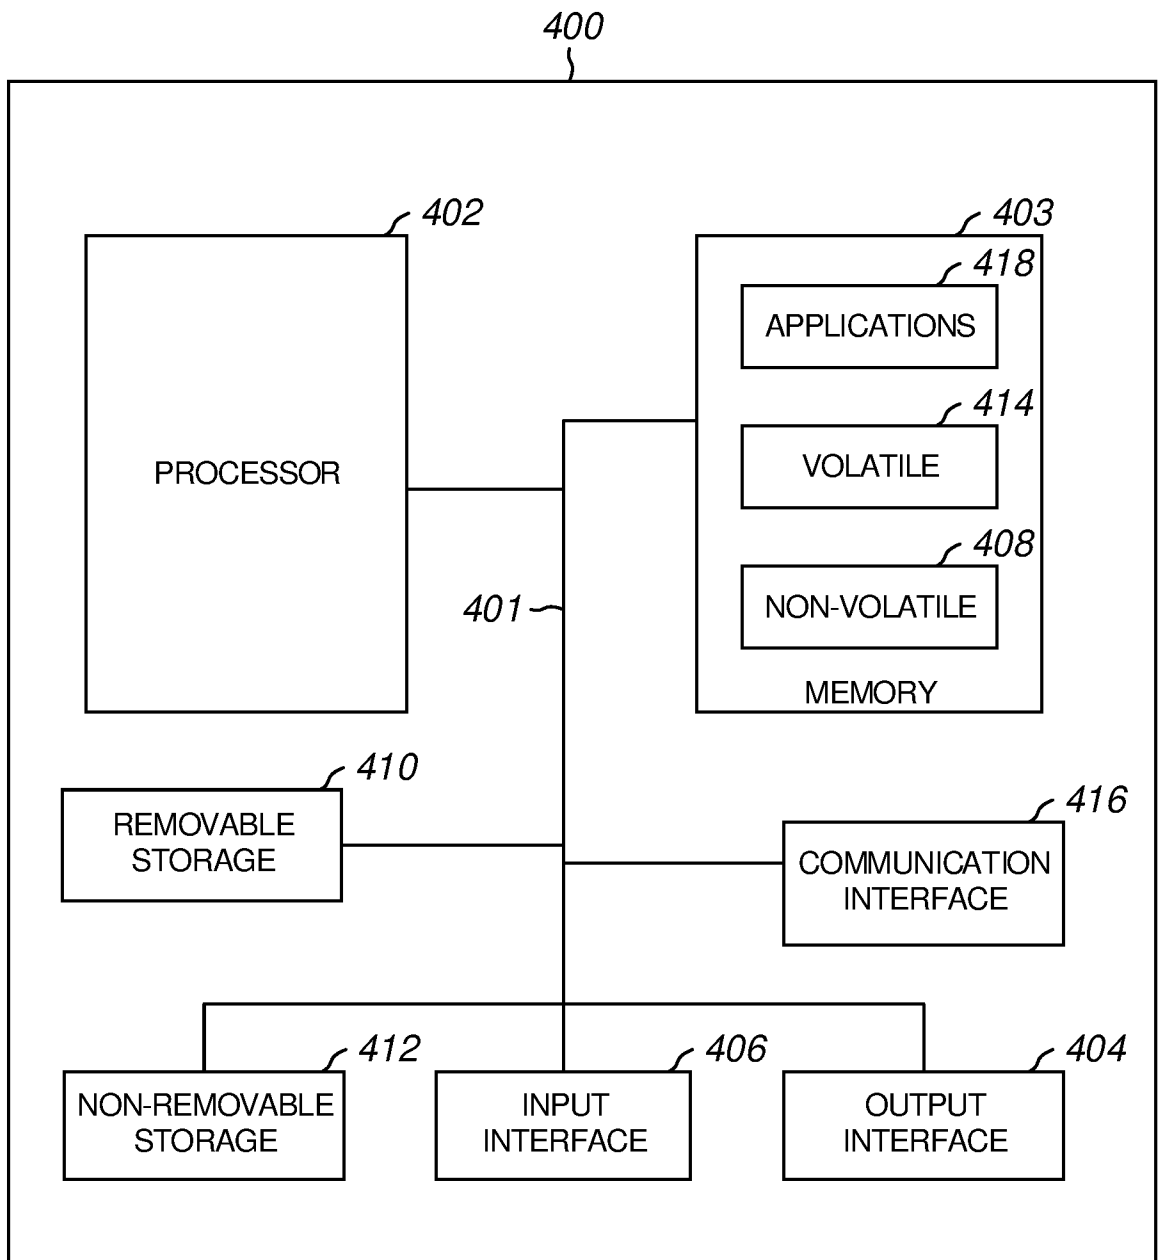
400

402

PROCESSOR

403

418

APPLICATIONS

414

VOLATILE

408

NON-VOLATILE

MEMORY

401

410

REMOVABLE STORAGE

416

COMMUNICATION INTERFACE

412

NON-REMOVABLE STORAGE

406

INPUT INTERFACE

404

OUTPUT INTERFACE